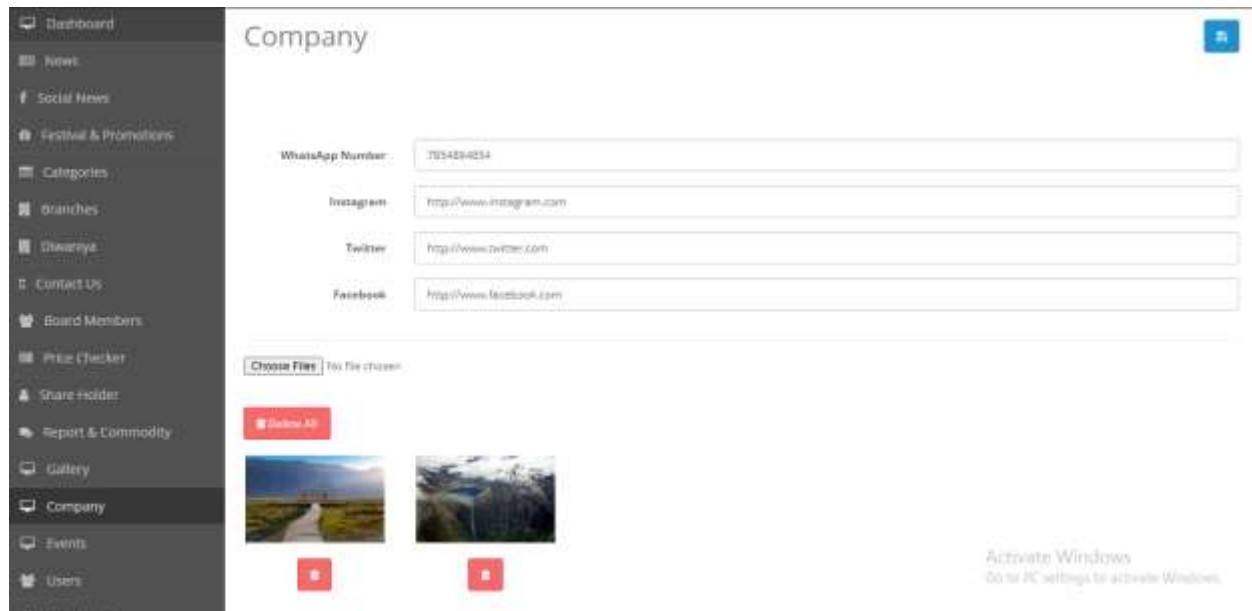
Dashboard
News
Social News
Festival & Promotions
Categories
Branches
Diwaniya
Contact Us
Board Members
Price Checker
Share Holder
Report & Commodity
Gallery
Company
Events
Users

Company

WhatsApp Number 7854894854
Instagram http://www.instagram.com
Twitter http://www.twitter.com
Facebook http://www.facebook.com

Choose Files No file chosen

Delete All

Activate Windows
Go to PC settings to activate Windows.